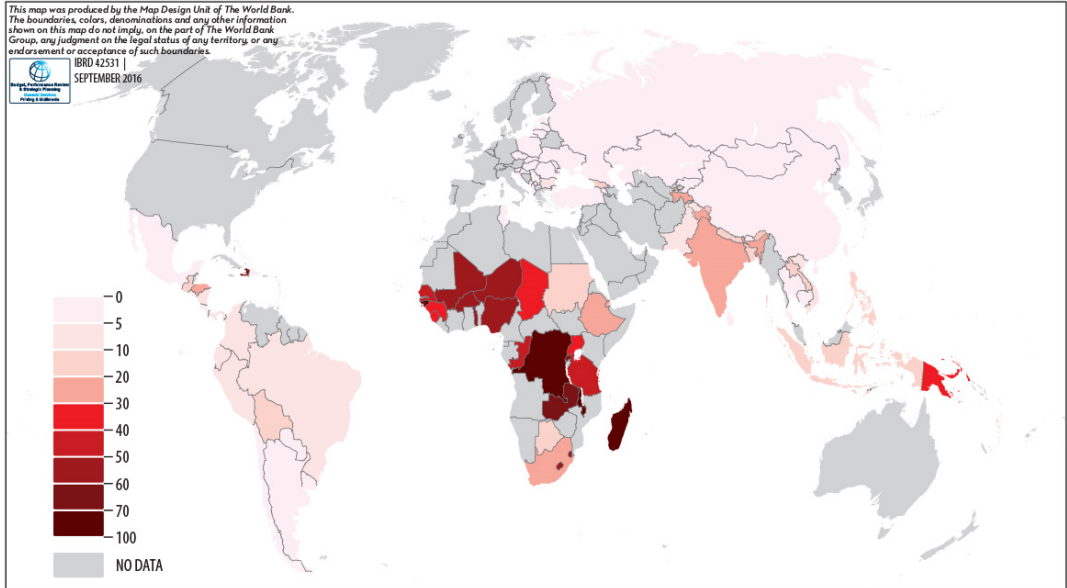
This map was produced by the Map Design Unit of The World Bank. The boundaries, colors, denominations and any other information shown on this map do not imply, on the part of The World Bank Group, any judgment on the legal status of any territory, or any endorsement or acceptance of such boundaries.

Budget, Performance Review & Strategic Planning
General Services
Printing & Multimedia

IBRD 42531 |
SEPTEMBER 2016

0
5
10
20
30
40
50
60
70
100
NO DATA